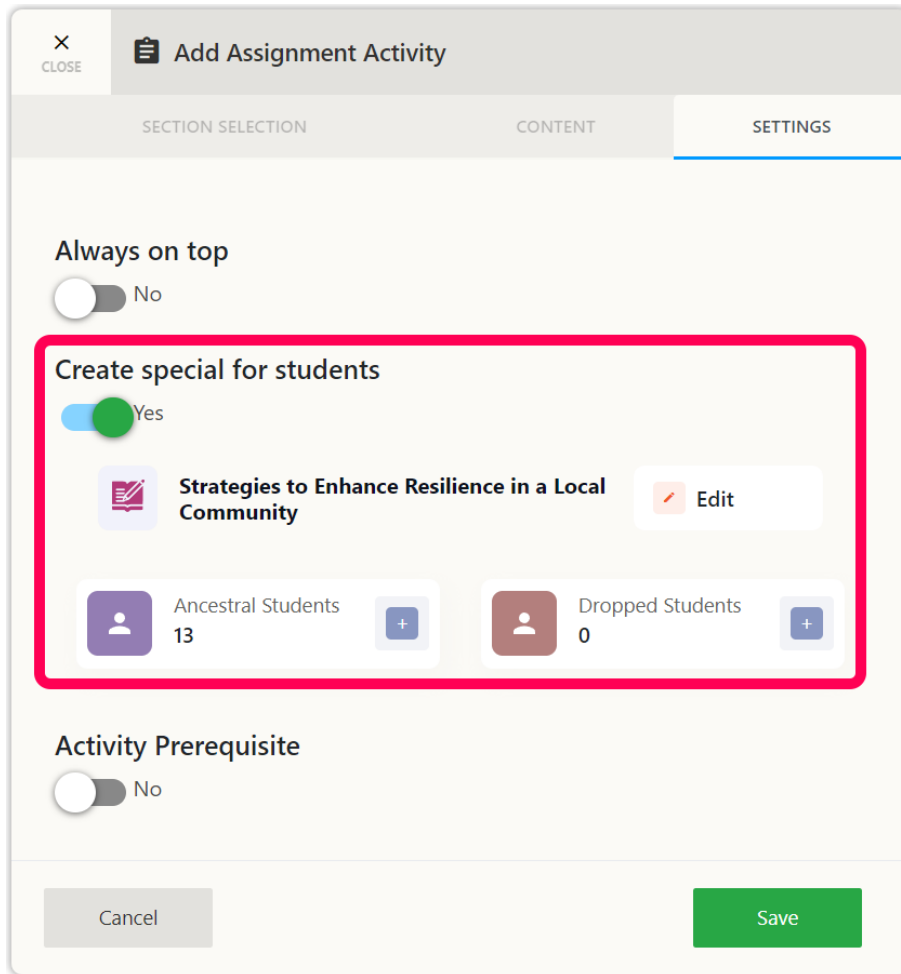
× CLOSE

Add Assignment Activity

SECTION SELECTION CONTENT SETTINGS

Always on top
No

Create special for students
Yes

Strategies to Enhance Resilience in a Local Community

Edit

Ancestral Students
13
+

Dropped Students
0
+

Activity Prerequisite
No

Cancel

Save